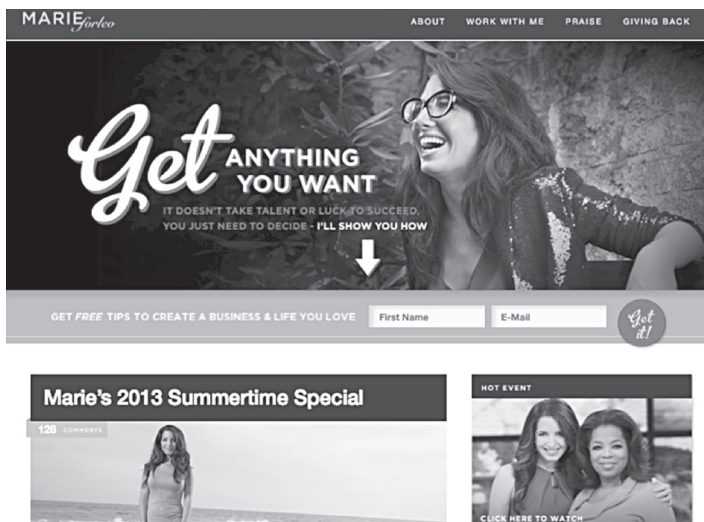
MARIE forleo

ABOUT WORK WITH ME PRAISE GIVING BACK

Get ANYTHING YOU WANT

IT DOESN'T TAKE TALENT OR LUCK TO SUCCEED, YOU JUST NEED TO DECIDE - I'LL SHOW YOU HOW

GET FREE TIPS TO CREATE A BUSINESS & LIFE YOU LOVE

First Name

E-Mail

Get it!

Marie's 2013 Summertime Special

128 COMMENTS

HOT EVENT

CLICK HERE TO WATCH